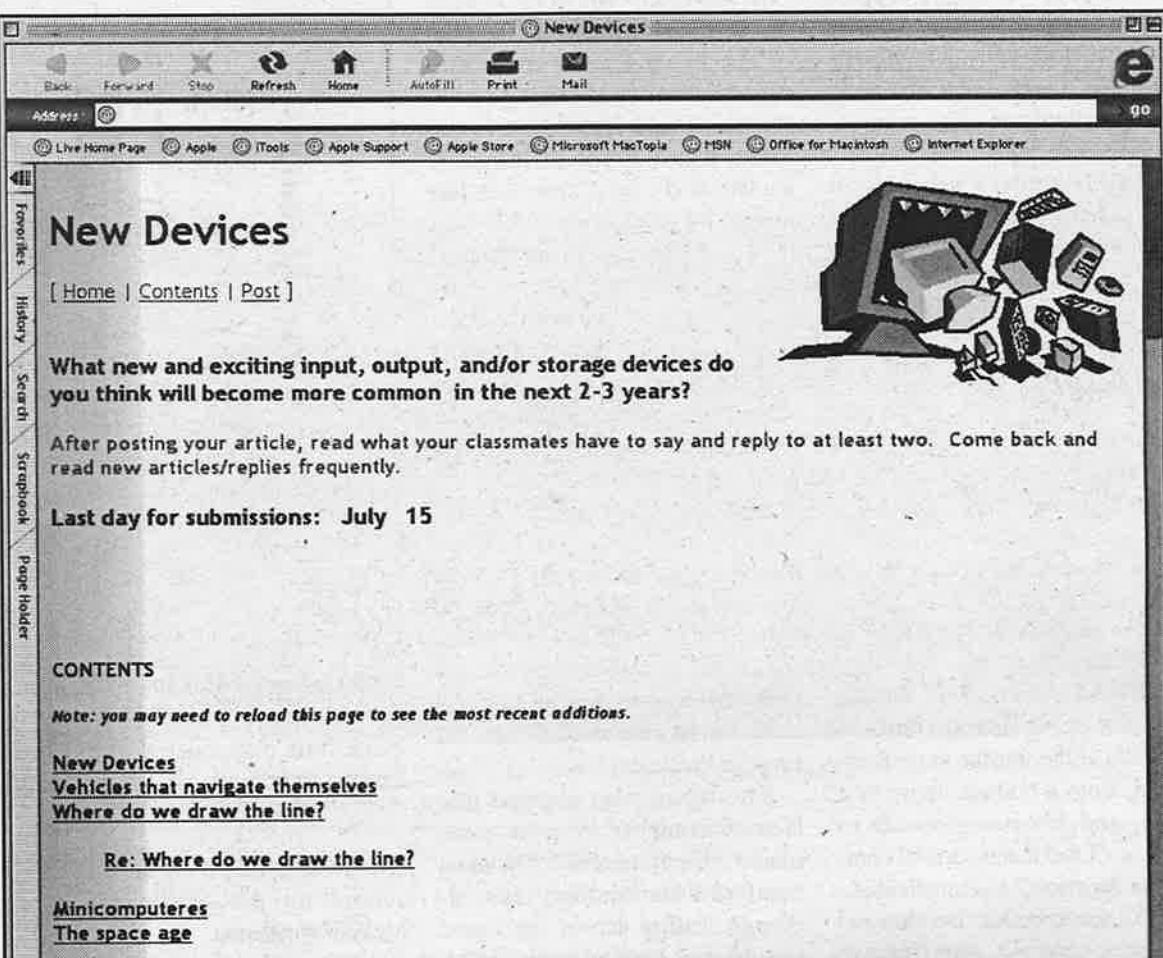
New Devices

Back Forward Stop Refresh Home AutoFill Print Mail

Address go

Live Home Page Apple iTools Apple Support Apple Store Microsoft MacTopia MSN Office for Macintosh Internet Explorer

Favorites History Search Scrapbook Page Holder

New Devices

[ Home | Contents | Post ]

What new and exciting input, output, and/or storage devices do you think will become more common in the next 2-3 years?

After posting your article, read what your classmates have to say and reply to at least two. Come back and read new articles/replies frequently.

Last day for submissions: July 15

CONTENTS

Note: you may need to reload this page to see the most recent additions.

New Devices
Vehicles that navigate themselves
Where do we draw the line?

Re: Where do we draw the line?

Minicomputeres
The space age